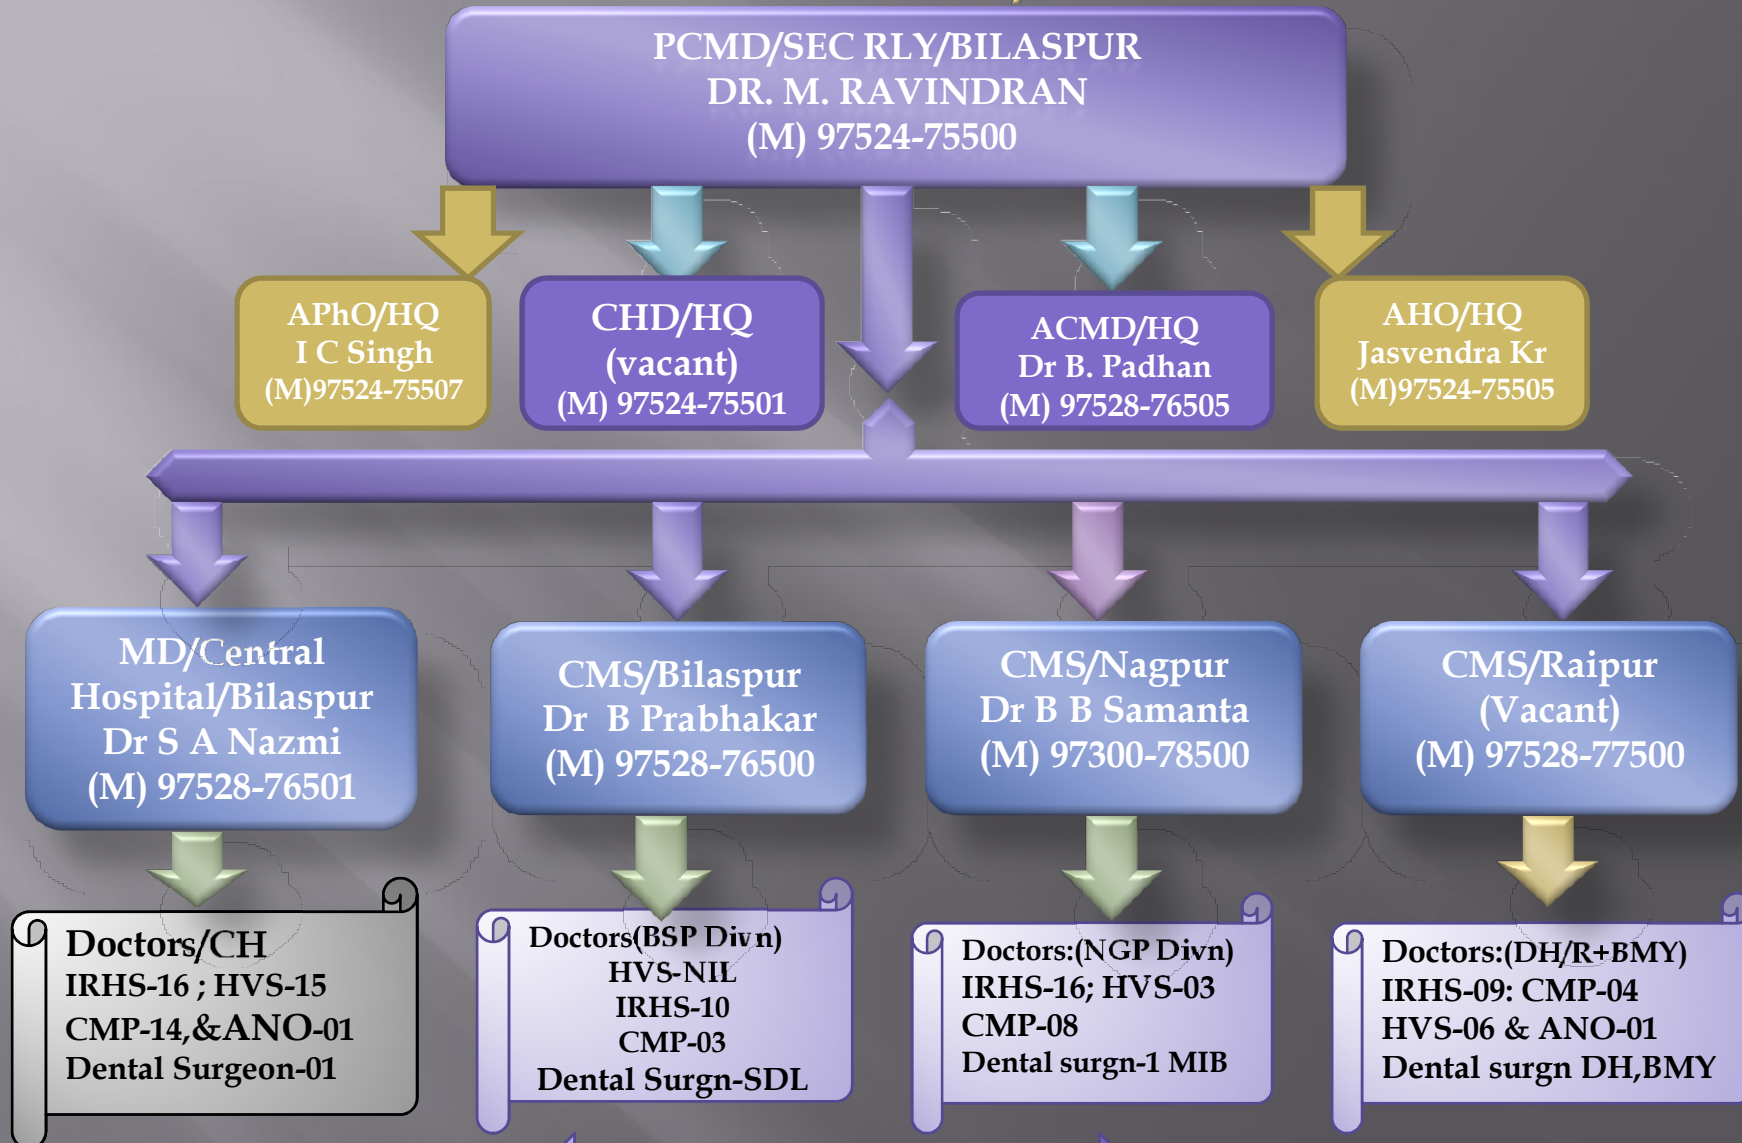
PCMD/SEC RLY/BILASPUR
DR. M. RAVINDRAN
(M) 97524-75500

APhO/HQ
I C Singh
(M)97524-75507

CHD/HQ
(vacant)
(M) 97524-75501

ACMD/HQ
Dr B. Padhan
(M) 97528-76505

AHO/HQ
Jasvendra Kr
(M)97524-75505

MD/Central Hospital/Bilaspur
Dr S A Nazmi
(M) 97528-76501

CMS/Bilaspur
Dr B Prabhakar
(M) 97528-76500

CMS/Nagpur
Dr B B Samanta
(M) 97300-78500

CMS/Raipur
(Vacant)
(M) 97528-77500

Doctors/CH
IRHS-16 ; HVS-15
CMP-14,&ANO-01
Dental Surgeon-01

Doctors(BSP Divn)
HVS-NIL
IRHS-10
CMP-03
Dental Surgn-SDL

Doctors:(NGP Divn)
IRHS-16; HVS-03
CMP-08
Dental surgn-1 MIB

Doctors:(DH/R+BMY)
IRHS-09: CMP-04
HVS-06 & ANO-01
Dental surgn DH,BMY